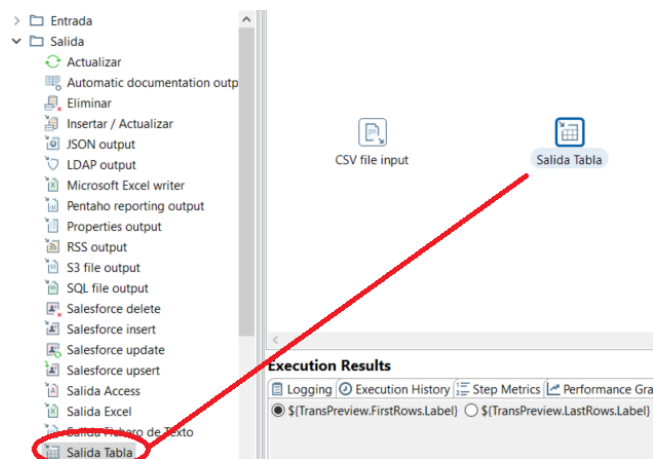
Entrada
Salida
Actualizar
Automatic documentation outp
Eliminar
Insertar / Actualizar
JSON output
LDAP output
Microsoft Excel writer
Pentaho reporting output
Properties output
RSS output
S3 file output
SQL file output
Salesforce delete
Salesforce insert
Salesforce update
Salesforce upsert
Salida Access
Salida Excel
Salida Fichero de Texto
Salida Tabla

CSV file input
Salida Tabla

Execution Results
Logging
Execution History
Step Metrics
Performance Gra
${TransPreview.FirstRows.Label}
${TransPreview.LastRows.Label}